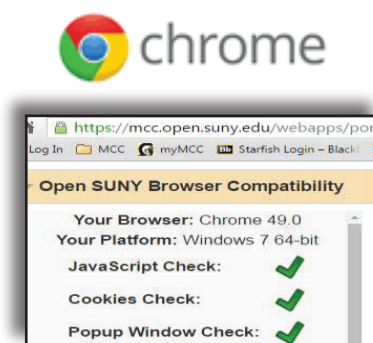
chrome

https://mcc.open.suny.edu/webapps/por

Log In MCC myMCC Starfish Login – Black

Open SUNY Browser Compatibility

Your Browser: Chrome 49.0
Your Platform: Windows 7 64-bit
JavaScript Check:
Cookies Check:
Popup Window Check: